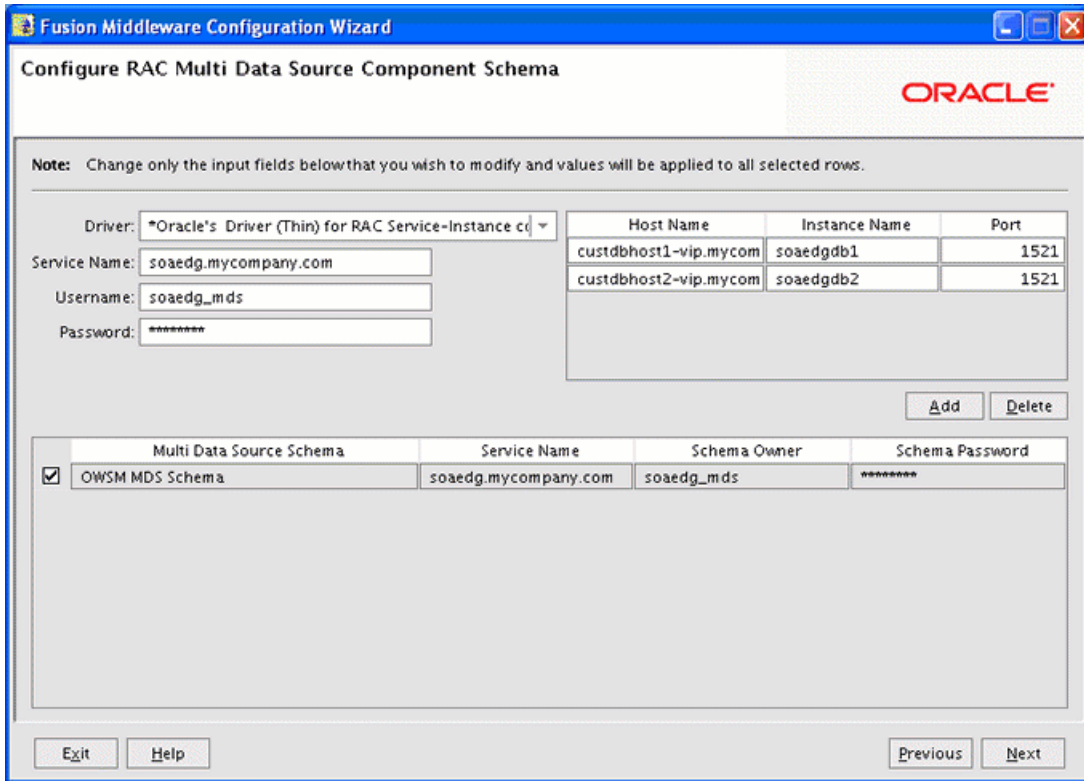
Fusion Middleware Configuration Wizard

Configure RAC Multi Data Source Component Schema

ORACLE

Note: Change only the input fields below that you wish to modify and values will be applied to all selected rows.

Driver: *Oracle's Driver (Thin) for RAC Service-Instance co

Service Name: soaedg.mycompany.com

Username: soaedg_mds

Password: ********

| Host Name | Instance Name | Port |
|---|---|---|
| custdbhost1-vip.mycom | soaedgdb1 | 1521 |
| custdbhost2-vip.mycom | soaedgdb2 | 1521 |

Add Delete

| | Multi Data Source Schema | Service Name | Schema Owner | Schema Password |
|---|---|---|---|---|
| ☑ | OWSM MDS Schema | soaedg.mycompany.com | soaedg_mds | ******** |

Exit Help

Previous Next